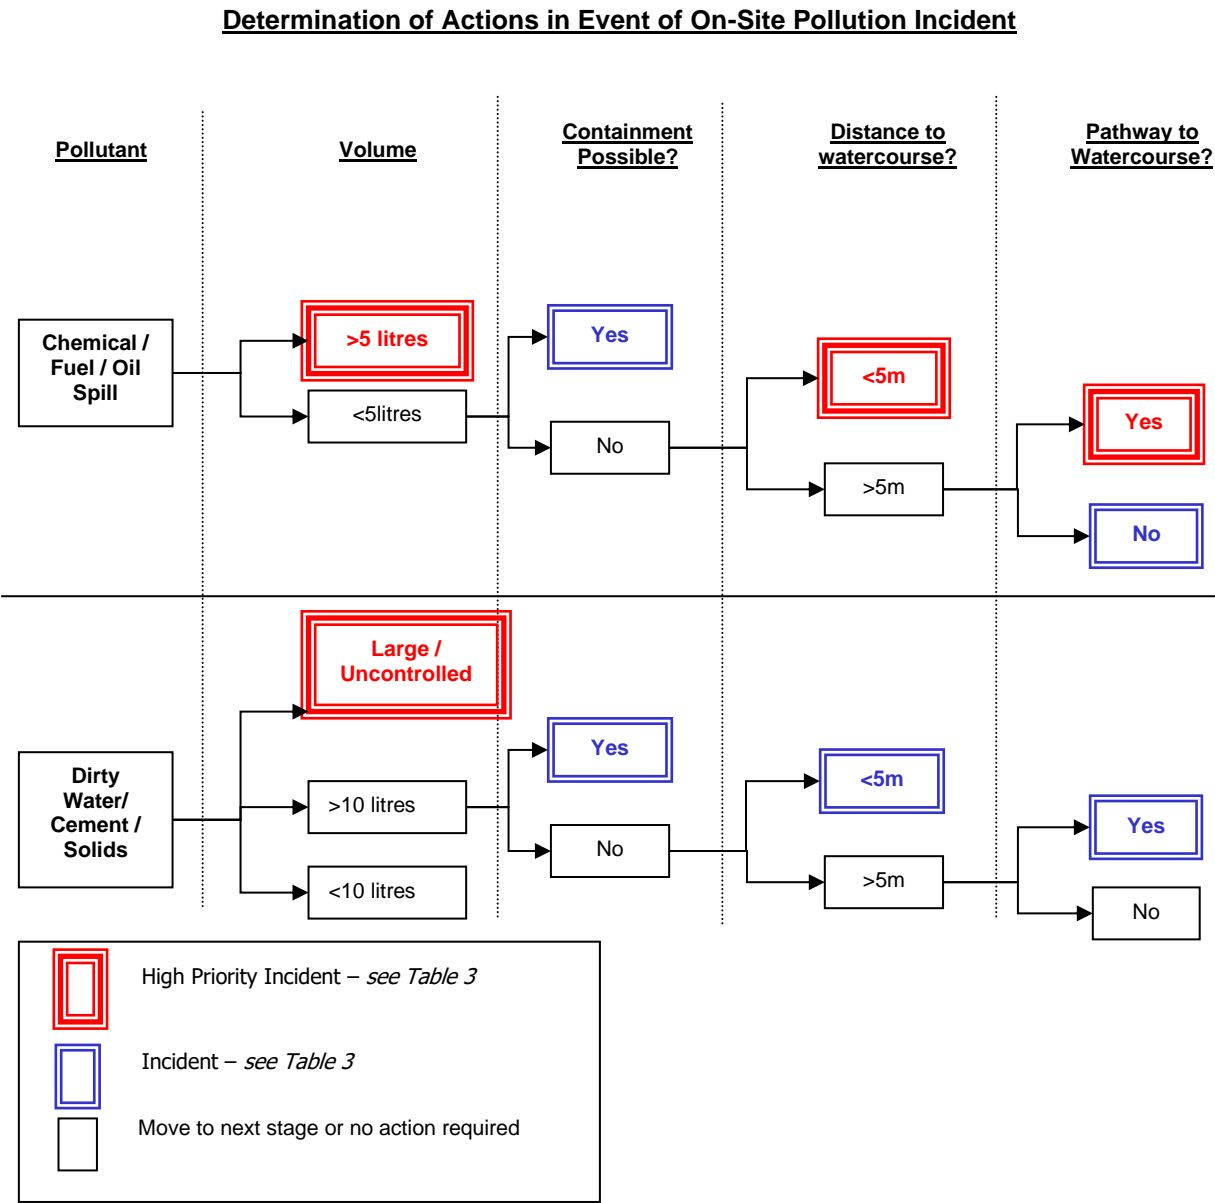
Determination of Actions in Event of On-Site Pollution Incident

Pollutant

Volume

Containment Possible?

Distance to watercourse?

Pathway to Watercourse?

Chemical / Fuel / Oil Spill

>5 litres

<5litres

Yes

No

<5m

>5m

Yes

No

Large / Uncontrolled

Dirty Water/ Cement / Solids

>10 litres

<10 litres

Yes

No

<5m

>5m

Yes

No

High Priority Incident – *see Table 3*

Incident – *see Table 3*

Move to next stage or no action required